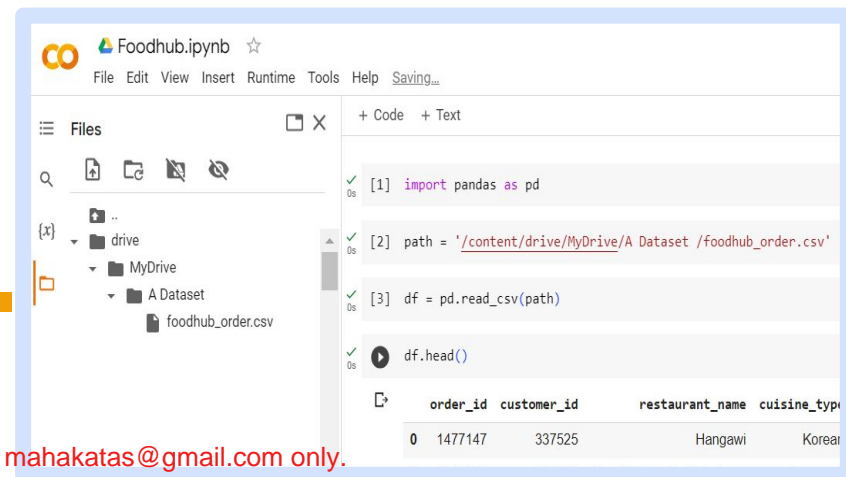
CO Foodhub.ipynb ☆
File Edit View Insert Runtime Tools Help Saving...

Files

{x}

..
drive
MyDrive
A Dataset
foodhub_order.csv

+ Code + Text

0s [1] import pandas as pd

0s [2] path = '/content/drive/MyDrive/A Dataset /foodhub_order.csv'

0s [3] df = pd.read_csv(path)

0s df.head()

| | order_id | customer_id | restaurant_name | cuisine_type |
|---|---|---|---|---|
| 0 | 1477147 | 337525 | Hangawi | Korean |

mahakatas@gmail.com only.